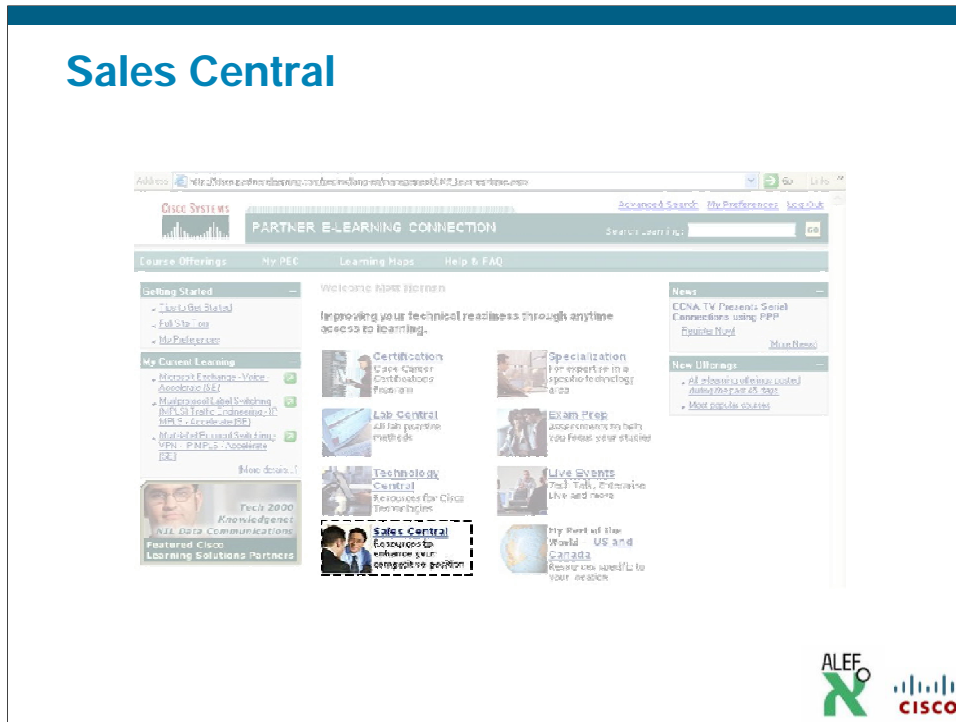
Sales Central

Address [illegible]

Go Links

CISCO SYSTEMS

Advanced Search My Preferences Log Out

PARTNER E-LEARNING CONNECTION

Search Learning: Go

Course Offerings My PEC Learning Maps Help & FAQ

Getting Started

How to Get Started

Full Site Tour

My Preferences

My Current Learning

Microsoft Exchange - Voice Associate (SE)

Multiprotocol Label Switching (MPLS) Traffic Engineering - IP MPLS - Associate (SE)

Multiprotocol Label Switching VPN - IP MPLS - Associate (SE)

More details...

Tech 2000 Knowledgenet NIL Data Communications

Featured Cisco Learning Solutions Partners

Welcome Matt Herman

Improving your technical readiness through anytime access to learning.

Certification
Cisco Career Certifications Program

Specialization
For expertise in a specific technology area

Lab Central
All lab practice methods

Exam Prep
Assessments to help you focus your studies

Technology Central
Resources for Cisco Technologies

Live Events
Tech Talk, Extensive Live and more

Sales Central
Resources to enhance your competitive position

My Part of the World US and Canada
Resources specific to your region

News

CCNA TV Presents Serial Connections using PPP

Register Now!

More News

New Offerings

All e-learning offerings posted during the past 45 days

Most popular courses

ALEF

CISCO